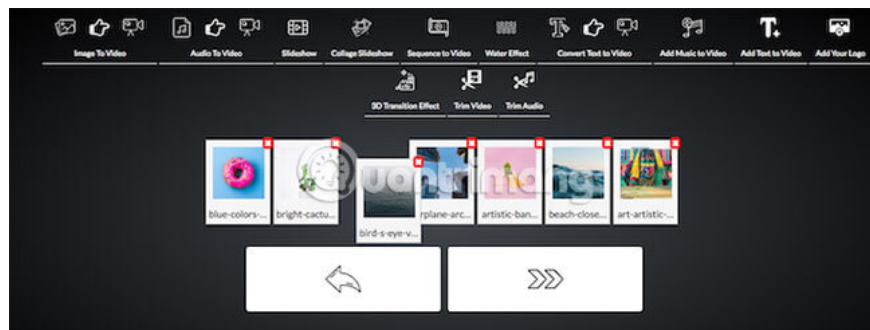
Image To Video
Audio To Video
Slideshow
Collage Slideshow
Sequence to Video
Water Effect
Convert Text to Video
Add Music to Video
Add Text to Video
Add Your Logo
3D Transition Effect
Trim Video
Trim Audio

blue-colors-...
bright-cactu...
bird-s-eye-v...
rplane-arc...
artistic-ban...
beach-close...
art-artistic-...

uantrimang